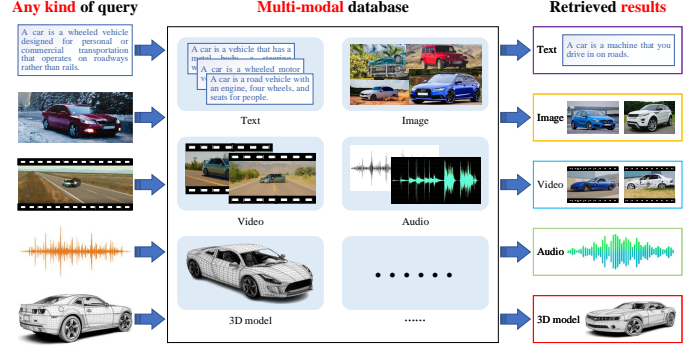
Any kind of query

A car is a wheeled vehicle designed for personal or commercial transportation that operates on roadways rather than rails.

Multi-modal database

A car is a vehicle that has a metal body, a steering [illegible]

A car is a wheeled motor v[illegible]

A car is a road vehicle with an engine, four wheels, and seats for people.

Text

Image

Video

Audio

3D model

• • • • • • •

......

Retrieved results

Text

A car is a machine that you drive in on roads.

Image

Video

Audio

3D model